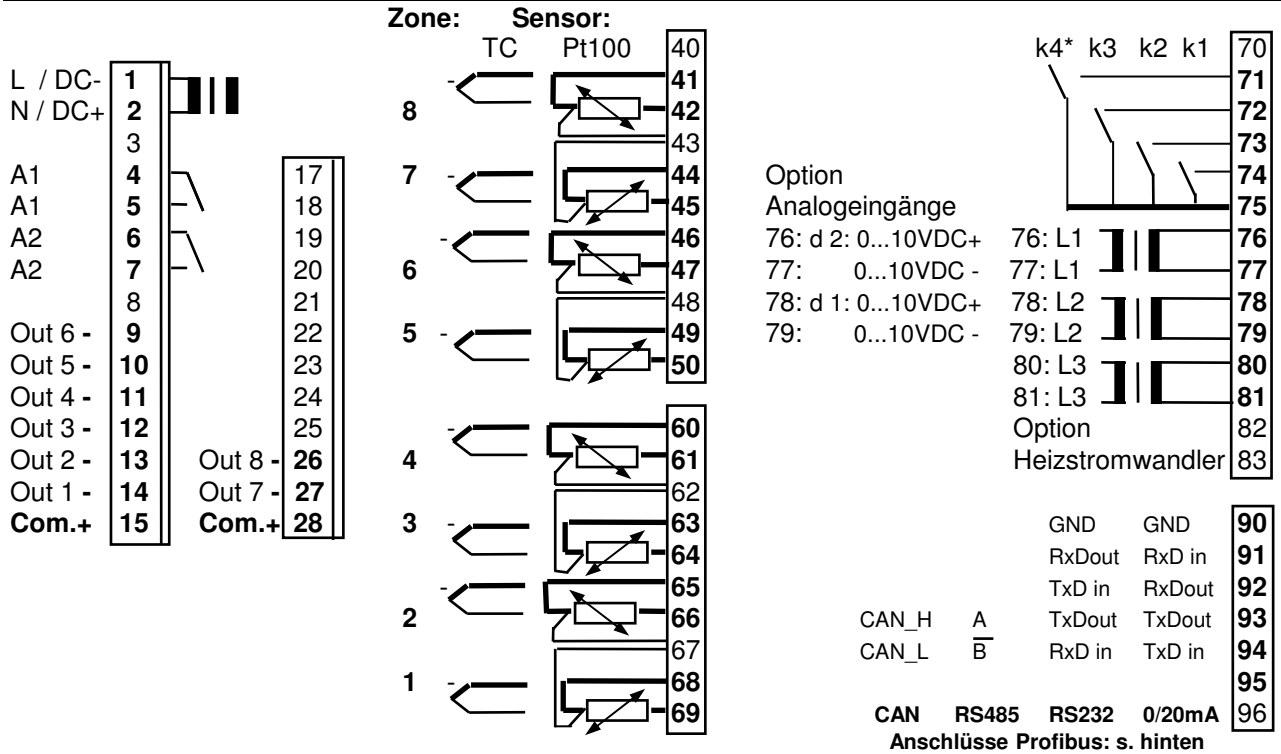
Zone: Sensor:
TC Pt100

L / DC- 1
N / DC+ 2
3
A1 4
A1 5
A2 6
A2 7
8
Out 6 - 9
Out 5 - 10
Out 4 - 11
Out 3 - 12
Out 2 - 13
Out 1 - 14
Com.+ 15

17
18
19
20
21
22
23
24
25
Out 8 - 26
Out 7 - 27
Com.+ 28

40
8 - 41
42
43
7 - 44
45
6 - 46
47
48
5 - 49
50

4 - 60
61
62
3 - 63
64
2 - 65
66
67
1 - 68
69

k4* k3 k2 k1
70
71
72
73
74
75

Option
Analogeingänge
76: d 2: 0...10VDC+
77: 0...10VDC -
78: d 1: 0...10VDC+
79: 0...10VDC -

76: L1 76
77: L1 77
78: L2 78
79: L2 79
80: L3 80
81: L3 81
Option 82
Heizstromwandler 83

| | | | | |
|---|---|---|---|---|
| | | GND | GND | 90 |
| | | RxDout | RxD in | 91 |
| | | TxD in | RxDout | 92 |
| CAN_H | A | TxDout | TxDout | 93 |
| CAN_L | $\overline{B}$ | RxD in | TxD in | 94 |
| | | | | 95 |
| CAN | RS485 | RS232 | 0/20mA | 96 |

Anschlüsse Profibus: s. hinten